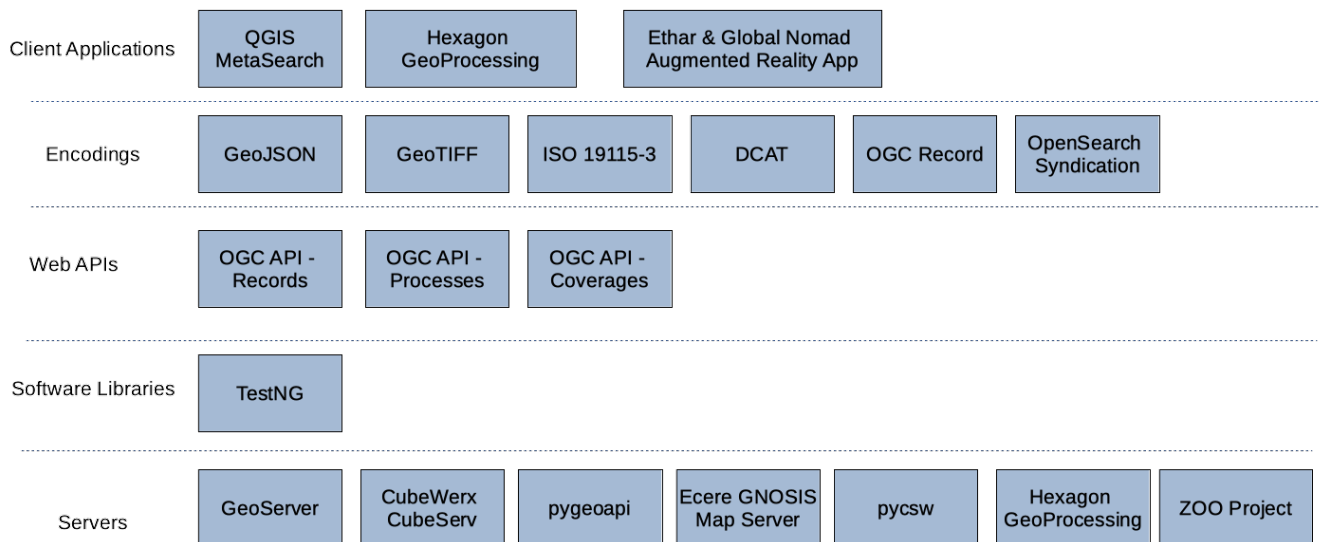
Client Applications

QGIS MetaSearch

Hexagon GeoProcessing

Ethar & Global Nomad Augmented Reality App

Encodings

GeoJSON

GeoTIFF

ISO 19115-3

DCAT

OGC Record

OpenSearch Syndication

Web APIs

OGC API - Records

OGC API - Processes

OGC API - Coverages

Software Libraries

TestNG

Servers

GeoServer

CubeWerx CubeServ

pygeoapi

Ecere GNOSIS Map Server

pycsw

Hexagon GeoProcessing

ZOO Project